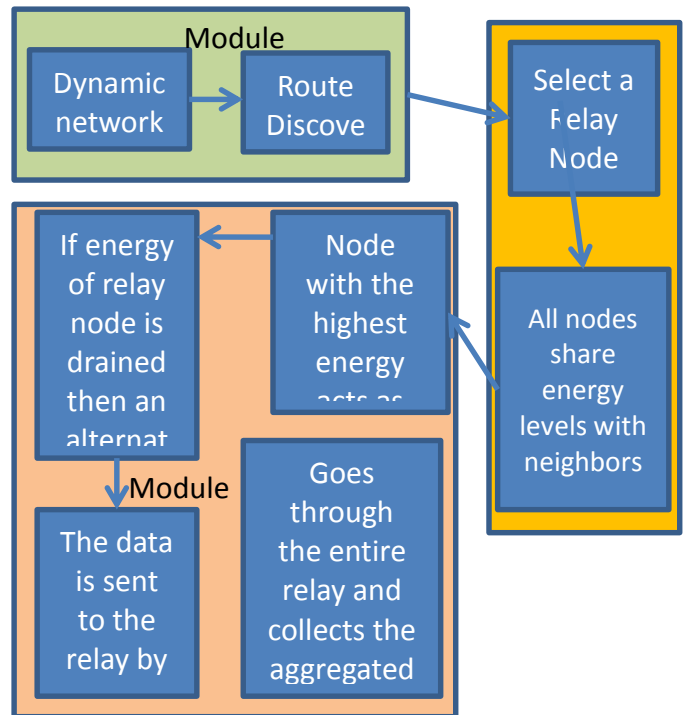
Module

Dynamic network

Route Discove

Select a Relay Node

All nodes share energy levels with neighbors

Node with the highest energy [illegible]

If energy of relay node is drained then an alternat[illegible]

Module

The data is sent to the relay by

Goes through the entire relay and collects the aggregated